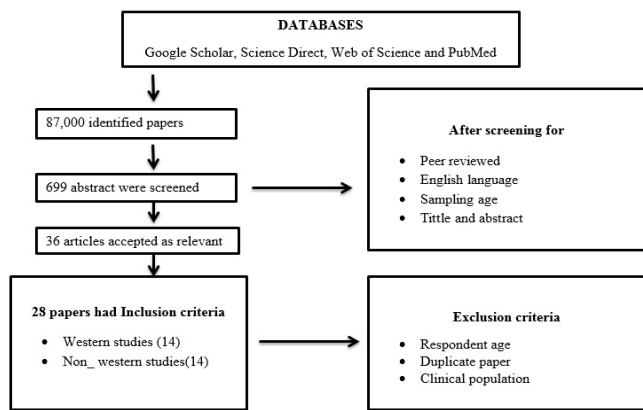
DATABASES

Google Scholar, Science Direct, Web of Science and PubMed

87,000 identified papers

699 abstract were screened

36 articles accepted as relevant

After screening for

- Peer reviewed
- English language
- Sampling age
- Tittle and abstract

28 papers had Inclusion criteria

- Western studies (14)
- Non_ western studies(14)

Exclusion criteria

- Respondent age
- Duplicate paper
- Clinical population